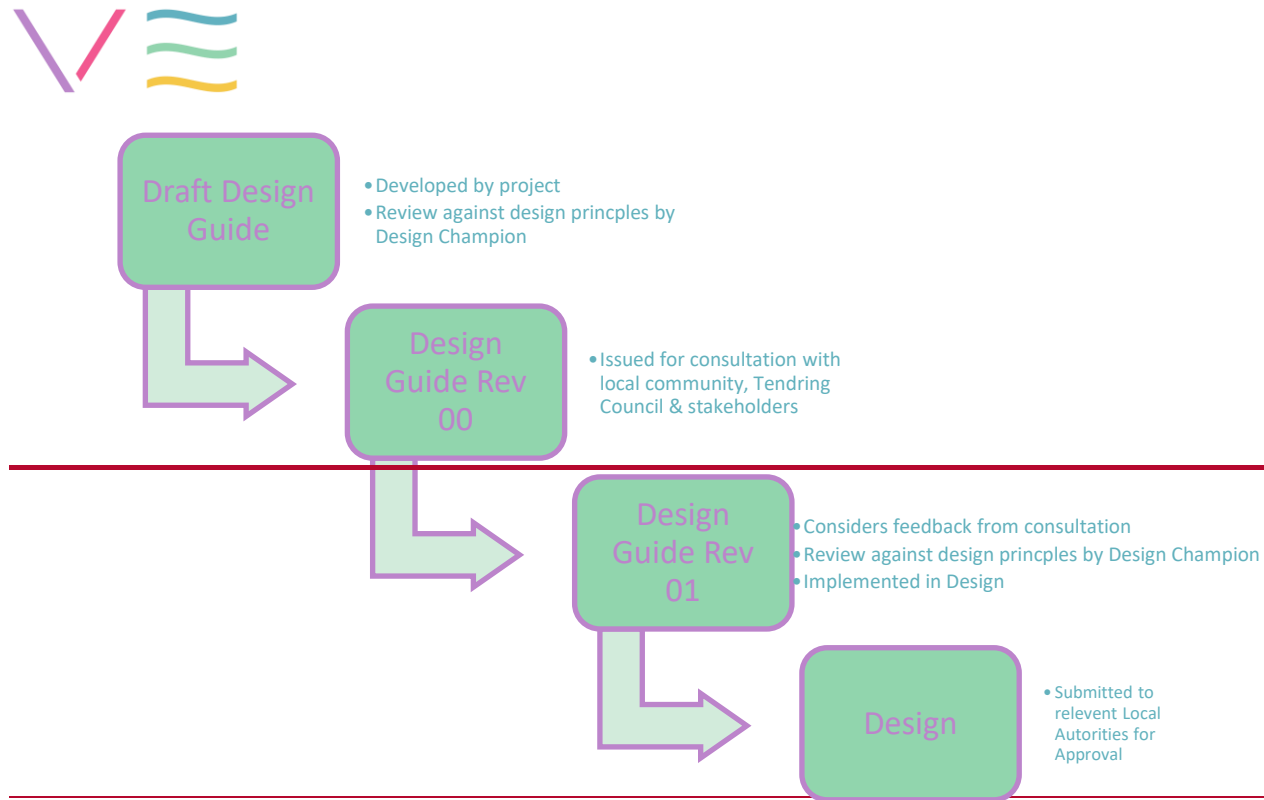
Draft Design Guide

• Developed by project
• Review against design princples by Design Champion

Design Guide Rev 00

• Issued for consultation with local community, Tendring Council & stakeholders

Design Guide Rev 01

• Considers feedback from consultation
• Review against design princples by Design Champion
• Implemented in Design

Design

• Submitted to relevent Local Autorities for Approval